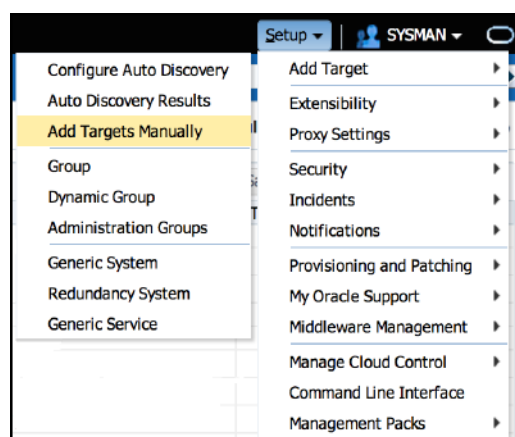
Setup ▾ | SYSMAN ▾

Configure Auto Discovery
Auto Discovery Results
Add Targets Manually
Group
Dynamic Group
Administration Groups
Generic System
Redundancy System
Generic Service

Add Target ▸
Extensibility ▸
Proxy Settings ▸
Security ▸
Incidents ▸
Notifications ▸
Provisioning and Patching ▸
My Oracle Support ▸
Middleware Management ▸
Manage Cloud Control ▸
Command Line Interface
Management Packs ▸